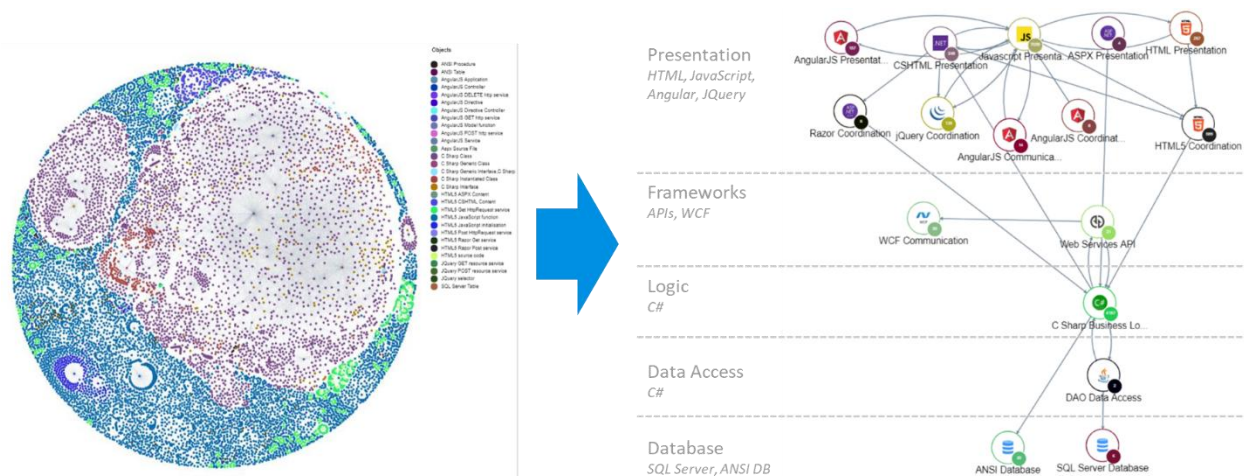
Objects
ANSI Procedure
ANSI Table
AngularJS Application
AngularJS Controller
AngularJS DELETE http service
AngularJS Directive
AngularJS Directive Controller
AngularJS GET http service
AngularJS Model function
AngularJS POST http service
AngularJS Service
Aspx Source File
C Sharp Class
C Sharp Generic Class
C Sharp Generic Interface,C Sharp
C Sharp Instantiated Class
C Sharp Interface
HTML5 ASPX Content
HTML5 CSHTML Content
HTML5 Get HttpRequest service
HTML5 JavaScript function
HTML5 JavaScript initialization
HTML5 Post HttpRequest service
HTML5 Razor Get service
HTML5 Razor Post service
HTML5 source code
JQuery GET resource service
JQuery POST resource service
JQuery selector
SQL Server Table

Presentation
HTML, JavaScript, Angular, JQuery

Frameworks
APIs, WCF

Logic
C#

Data Access
C#

Database
SQL Server, ANSI DB

AngularJS Presentat...
CSHTML Presentation
Javascript Presenta...
ASPX Presentation
HTML Presentation
Razor Coordination
jQuery Coordination
AngularJS Coordinat...
HTML5 Coordination
AngularJS Communica...
WCF Communication
Web Services API
C Sharp Business Lo...
DAO Data Access
ANSI Database
SQL Server Database